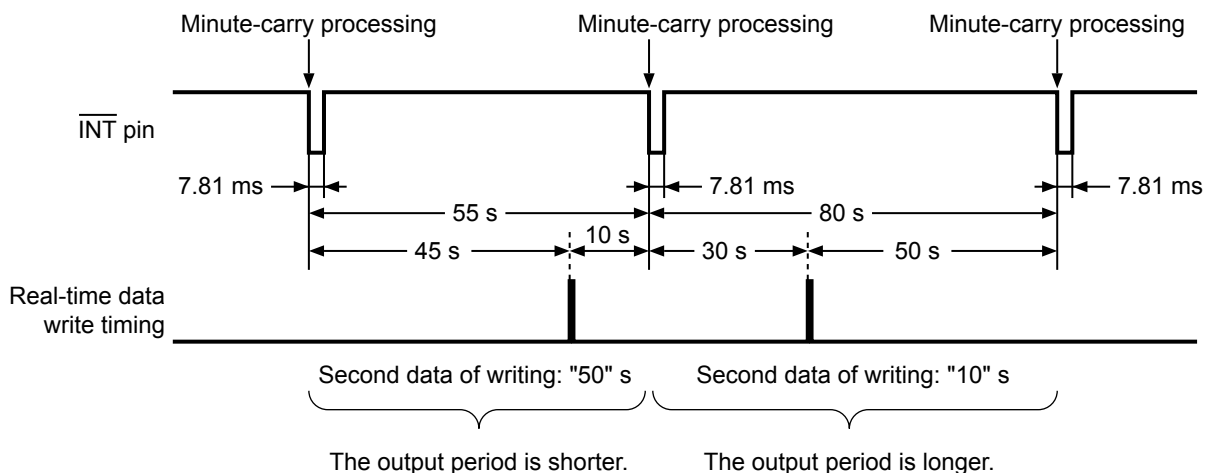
Minute-carry processing
Minute-carry processing
Minute-carry processing

$\overline{\text{INT}}$ pin

7.81 ms
7.81 ms
7.81 ms

55 s
80 s

45 s
10 s
30 s
50 s

Real-time data write timing

Second data of writing: "50" s
Second data of writing: "10" s

The output period is shorter.
The output period is longer.